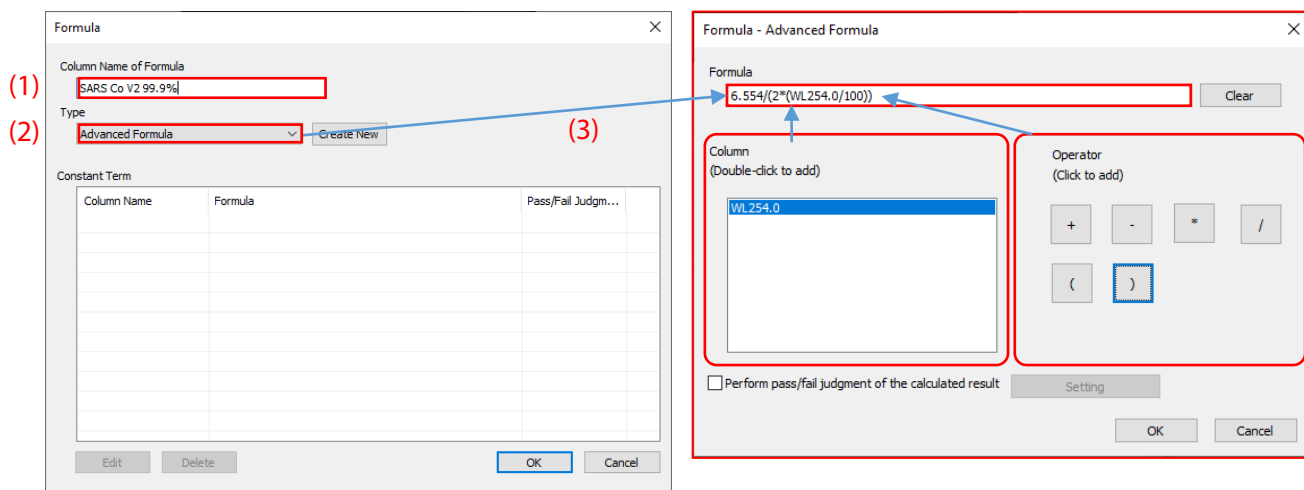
Formula

(1)
Column Name of Formula
SARS Co V2 99.9%

(2)
Type
Advanced Formula
Create New

Constant Term

| Column Name | Formula | Pass/Fail Judgm... |
|---|---|---|

Edit
Delete
OK
Cancel

(3)

Formula - Advanced Formula

Formula
6.554/(2*(WL254.0/100))
Clear

Column
(Double-click to add)
WL254.0

Operator
(Click to add)
+
-
*
/
(
)

Perform pass/fail judgment of the calculated result
Setting

OK
Cancel